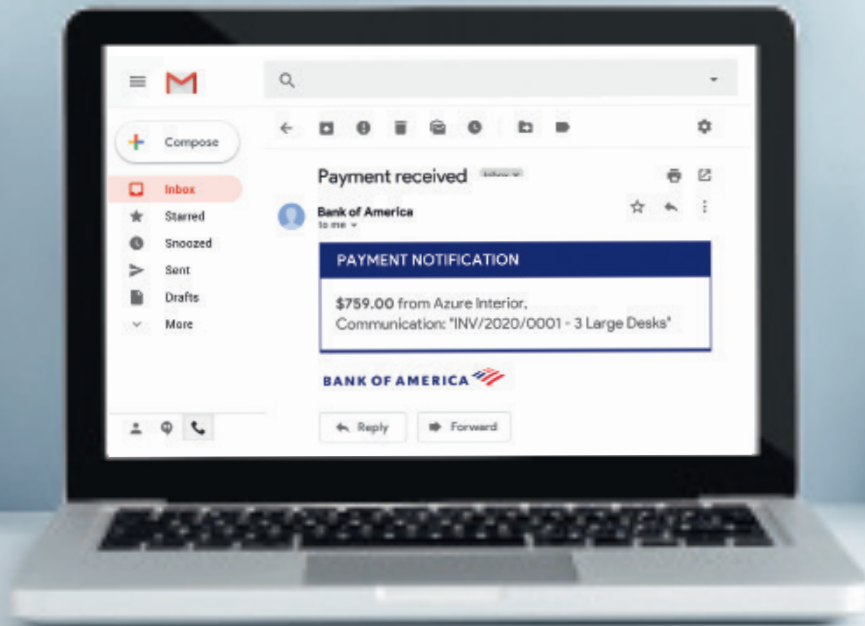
Compose

Inbox

Starred

Snoozed

Sent

Drafts

More

Payment received Inbox

Bank of America
to me

PAYMENT NOTIFICATION

$759.00 from Azure Interior,
Communication: "INV/2020/0001 - 3 Large Desks"

BANK OF AMERICA

Reply

Forward